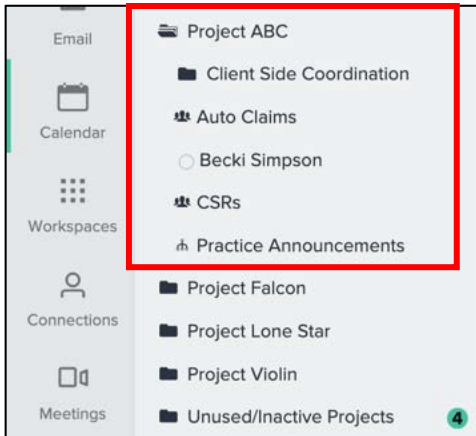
Email

Calendar

Workspaces

Connections

Meetings

Project ABC

Client Side Coordination

Auto Claims

Becki Simpson

CSRs

Practice Announcements

Project Falcon

Project Lone Star

Project Violin

Unused/Inactive Projects

4